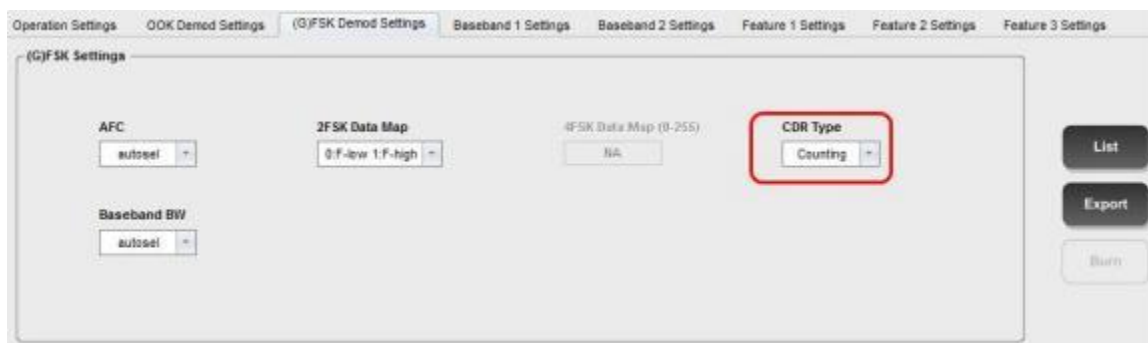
Operation Settings | OOK Demod Settings | (G)FSK Demod Settings | Baseband 1 Settings | Baseband 2 Settings | Feature 1 Settings | Feature 2 Settings | Feature 3 Settings

(G)FSK Settings

AFC
autosel

2FSK Data Map
0:F-low 1:F-high

4FSK Data Map (0-255)
NA

CDR Type
Counting

Baseband BW
autosel

List

Export

Burn